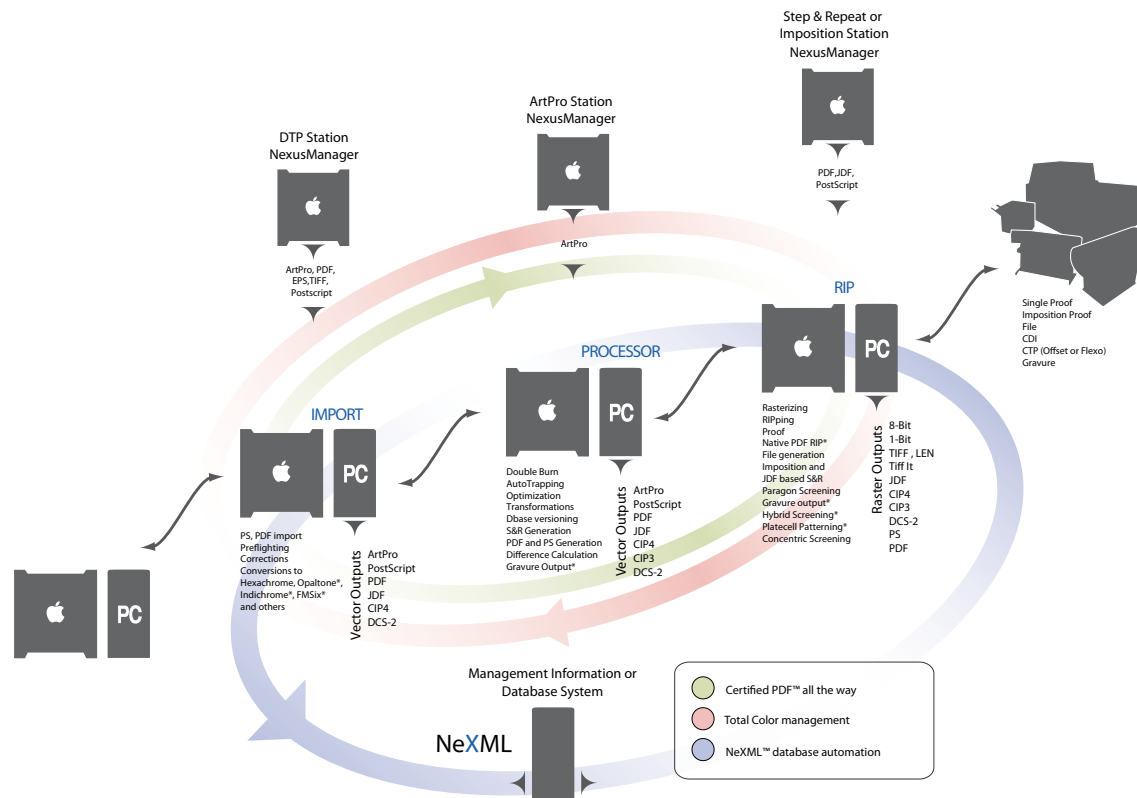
Step & Repeat or Imposition Station NexusManager

PDF,JDF, PostScript

ArtPro Station NexusManager

ArtPro

DTP Station NexusManager

ArtPro, PDF, EPS,TIFF, Postscript

RIP

PC

Single Proof
Imposition Proof
File
CDI
CTP (Offset or Flexo)
Gravure

PROCESSOR

PC

IMPORT

PC

Rasterizing
RIPping
Proof
Native PDF RIP*
File generation
Imposition and JDF based S&R
Paragon Screening
Gravure output*
Hybrid Screening*
Platecell Patterning*
Concentric Screening

Raster Outputs
8-Bit
1-Bit
TIFF , LEN
Tiff It
JDF
CIP4
CIP3
DCS-2
PS
PDF

Double Burn
AutoTrapping
Optimization
Transformations
Dbase versioning
S&R Generation
PDF and PS Generation
Difference Calculation
Gravure Output*

Vector Outputs
ArtPro
PostScript
PDF
JDF
CIP4
CIP3
DCS-2

PS, PDF import
Preflighting
Corrections
Conversions to Hexachrome, Opaltone*, Indichrome*, FMSix* and others

Vector Outputs
ArtPro
PostScript
PDF
JDF
CIP4
DCS-2

PC

Management Information or Database System

NeXML

Certified PDF™ all the way
Total Color management
NeXML™ database automation